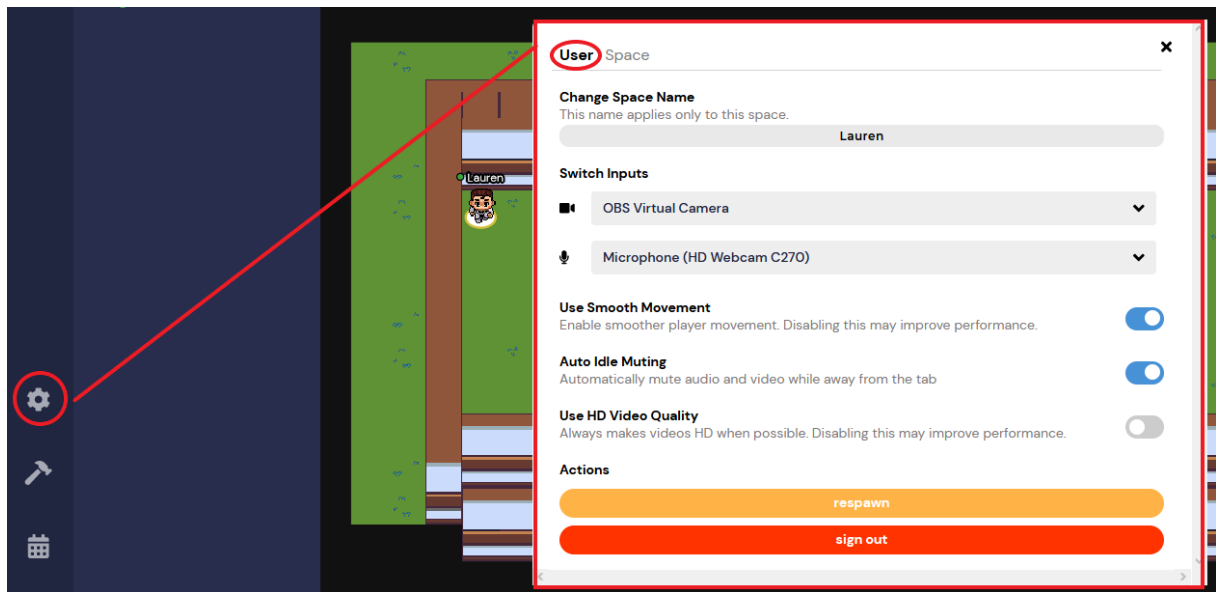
Lauren

User Space

×

Change Space Name
This name applies only to this space.

Lauren

Switch Inputs

OBS Virtual Camera

Microphone (HD Webcam C270)

Use Smooth Movement
Enable smoother player movement. Disabling this may improve performance.

Auto Idle Muting
Automatically mute audio and video while away from the tab

Use HD Video Quality
Always makes videos HD when possible. Disabling this may improve performance.

Actions

respawn

sign out